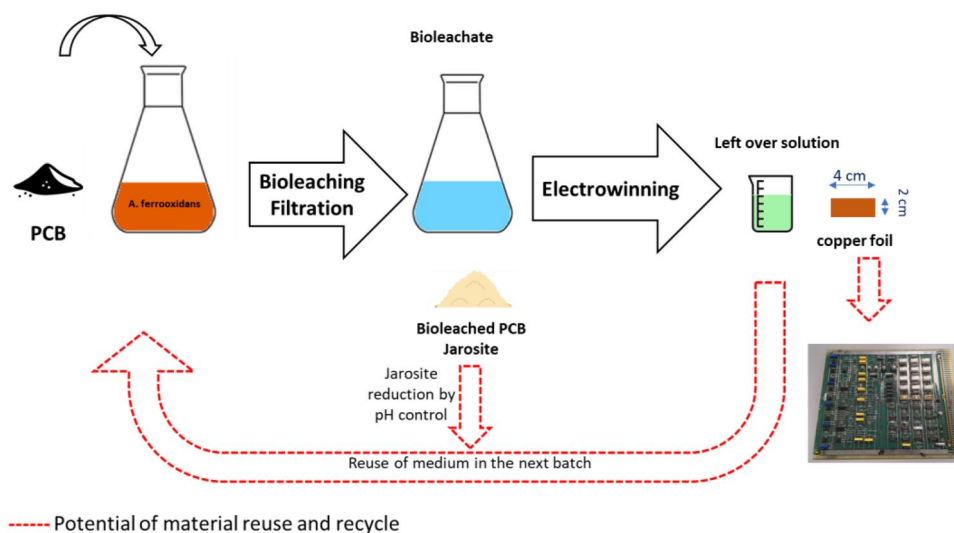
PCB

A. ferrooxidans

Bioleaching
Filtration

Bioleachate

Electrowinning

Left over solution

4 cm

2 cm

copper foil

Bioleached PCB
Jarosite

Jarosite reduction by pH control

Reuse of medium in the next batch

----- Potential of material reuse and recycle